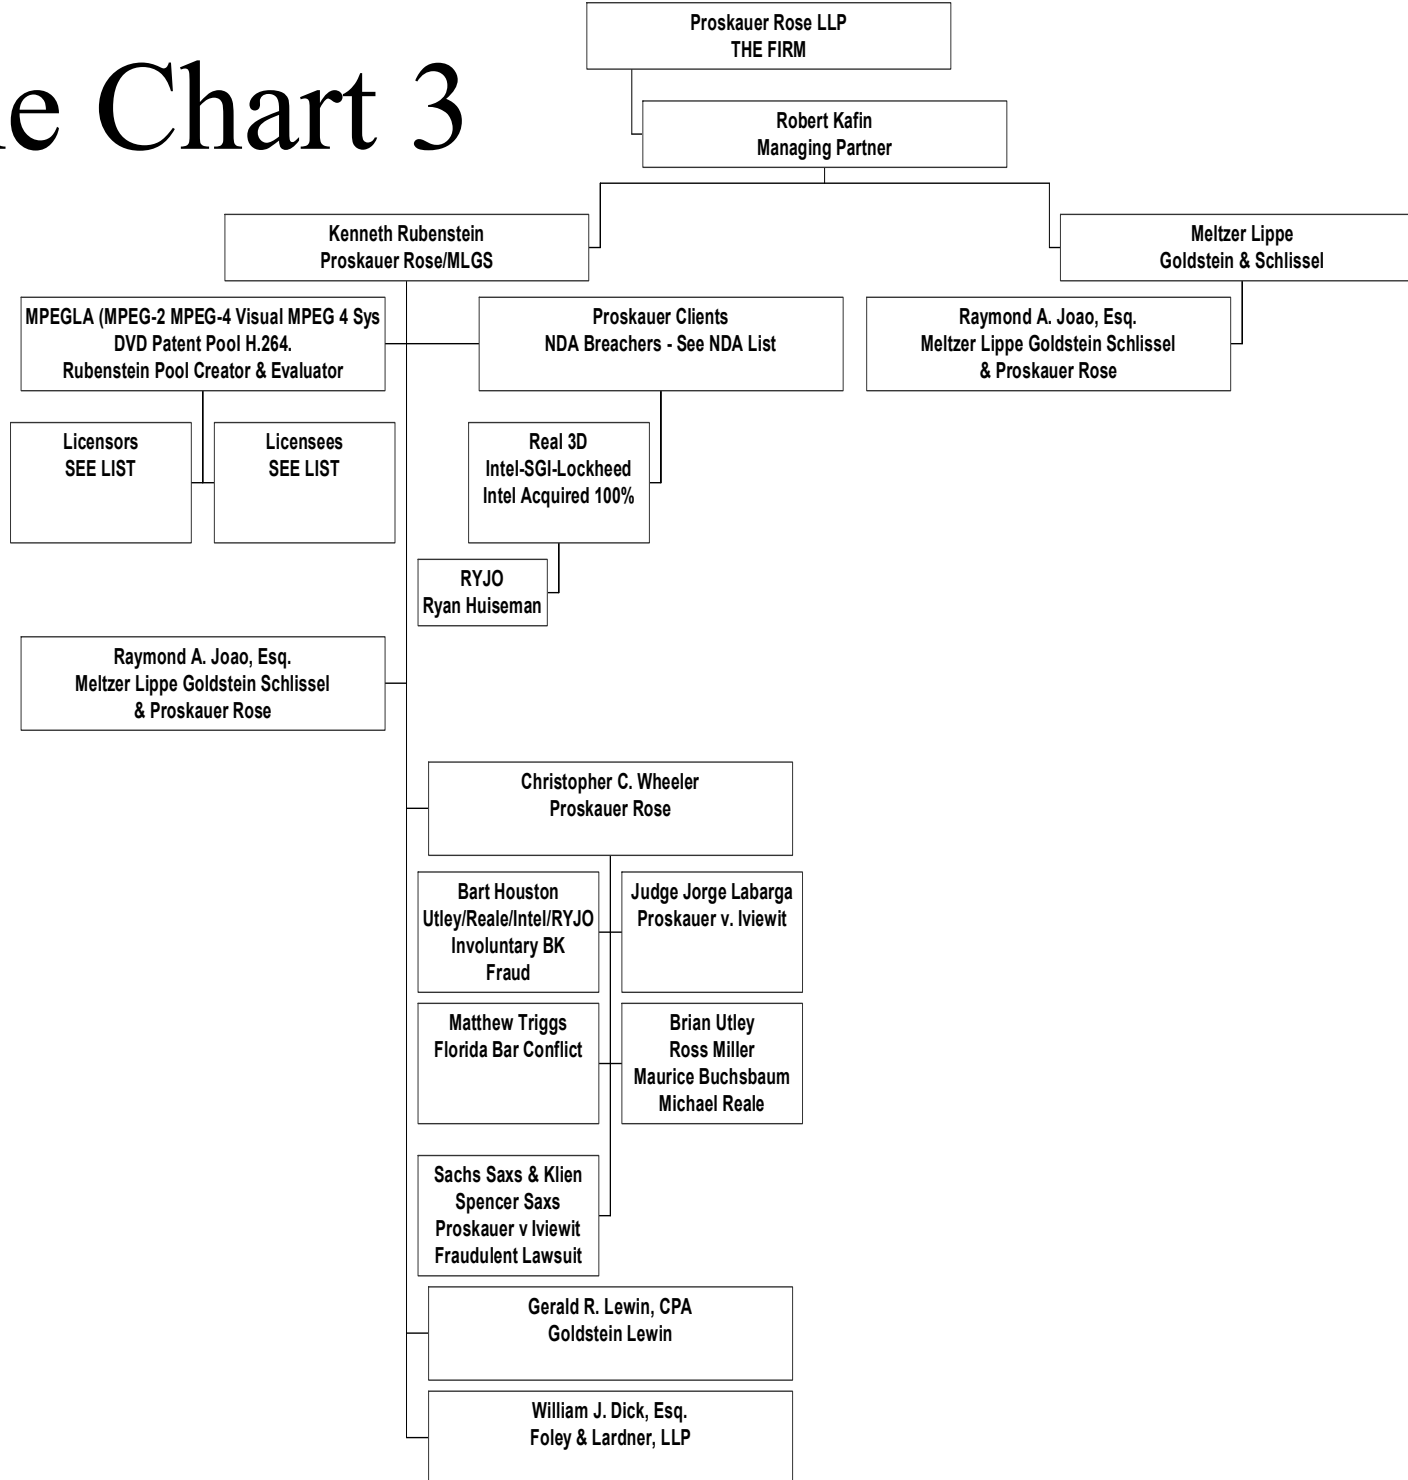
e Chart 3

Proskauer Rose LLP
THE FIRM

Robert Kafin
Managing Partner

Kenneth Rubenstein
Proskauer Rose/MLGS

Meltzer Lippe
Goldstein & Schlissel

MPEGLA (MPEG-2 MPEG-4 Visual MPEG 4 Sys
DVD Patent Pool H.264.
Rubenstein Pool Creator & Evaluator

Proskauer Clients
NDA Breachers - See NDA List

Raymond A. Joao, Esq.
Meltzer Lippe Goldstein Schlissel
& Proskauer Rose

Licensors
SEE LIST

Licensees
SEE LIST

Real 3D
Intel-SGI-Lockheed
Intel Acquired 100%

RYJO
Ryan Huiseman

Raymond A. Joao, Esq.
Meltzer Lippe Goldstein Schlissel
& Proskauer Rose

Christopher C. Wheeler
Proskauer Rose

Bart Houston
Utley/Reale/Intel/RYJO
Involuntary BK
Fraud

Judge Jorge Labarga
Proskauer v. Iviewit

Matthew Triggs
Florida Bar Conflict

Brian Utley
Ross Miller
Maurice Buchsbaum
Michael Reale

Sachs Saxs & Klien
Spencer Saxs
Proskauer v Iviewit
Fraudulent Lawsuit

Gerald R. Lewin, CPA
Goldstein Lewin

William J. Dick, Esq.
Foley & Lardner, LLP